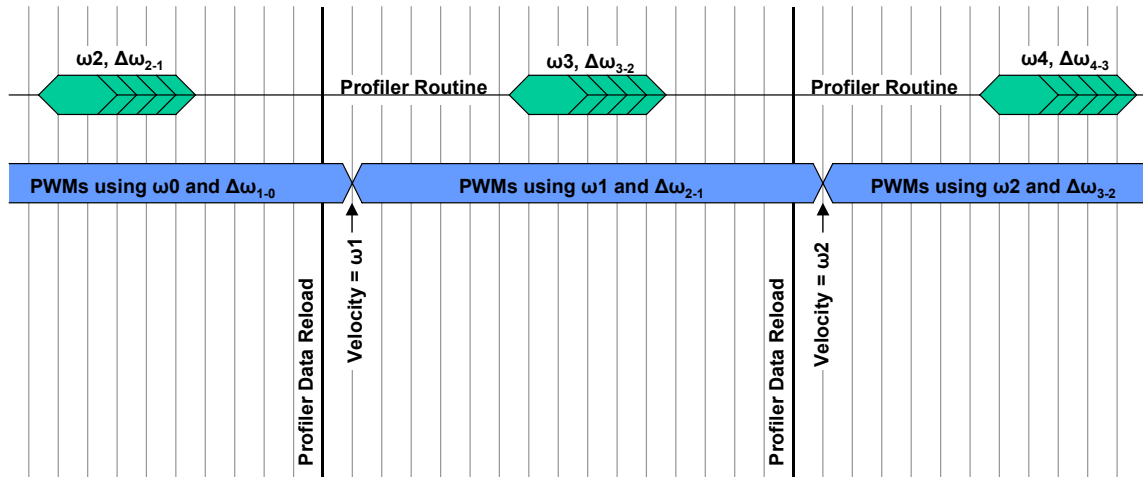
$\omega2$, $\Delta\omega_{2-1}$

Profiler Routine

$\omega3$, $\Delta\omega_{3-2}$

Profiler Routine

$\omega4$, $\Delta\omega_{4-3}$

PWMs using $\omega0$ and $\Delta\omega_{1-0}$

PWMs using $\omega1$ and $\Delta\omega_{2-1}$

PWMs using $\omega2$ and $\Delta\omega_{3-2}$

Profiler Data Reload

Velocity = $\omega1$

Profiler Data Reload

Velocity = $\omega2$